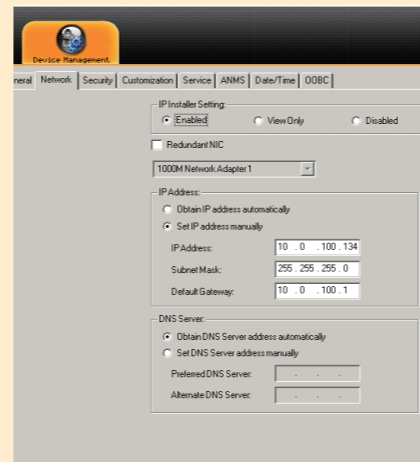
Device Management

neral | Network | Security | Customization | Service | ANMS | Date/Time | OOBC

IP Installer Setting:
Enabled
View Only
Disabled

Redundant NIC

1000M Network Adapter 1

IP Address:
Obtain IP address automatically
Set IP address manually
IP Address: 10 . 0 . 100 . 134
Subnet Mask: 255 . 255 . 255 . 0
Default Gateway: 10 . 0 . 100 . 1

DNS Server:
Obtain DNS Server address automatically
Set DNS Server address manually
Preferred DNS Server: . . .
Alternate DNS Server: . . .